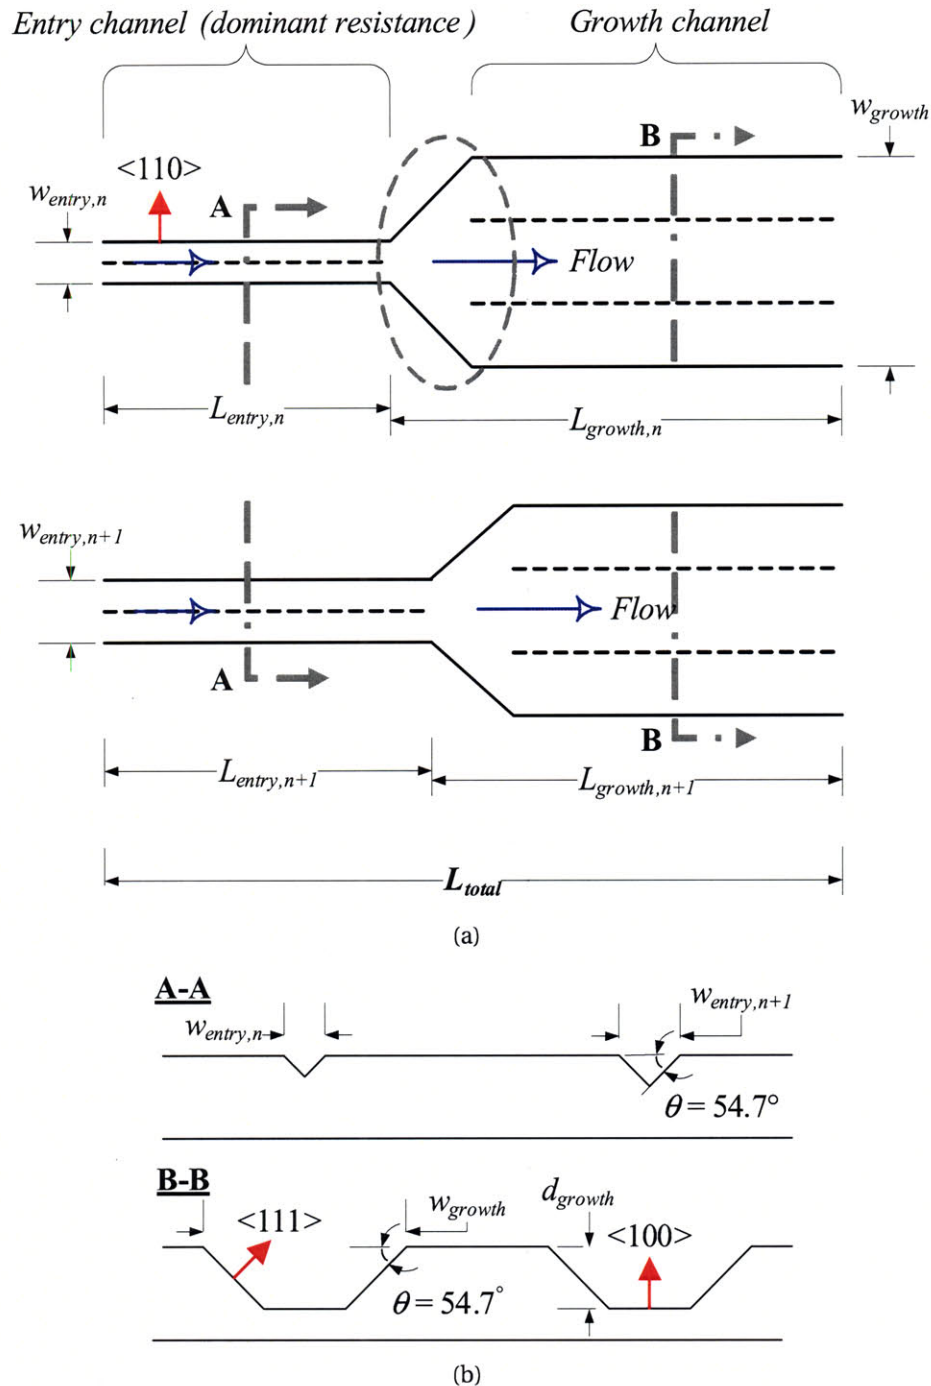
Entry channel (dominant resistance)

Growth channel

$w_{growth}$

B

<110>

$w_{entry,n}$

A

Flow

$L_{entry,n}$

$L_{growth,n}$

$w_{entry,n+1}$

Flow

A

B

$L_{entry,n+1}$

$L_{growth,n+1}$

$L_{total}$

(a)

A-A

$w_{entry,n}$

$w_{entry,n+1}$

$\theta = 54.7°$

B-B

<111>

$w_{growth}$

$d_{growth}$

<100>

$\theta = 54.7°$

(b)